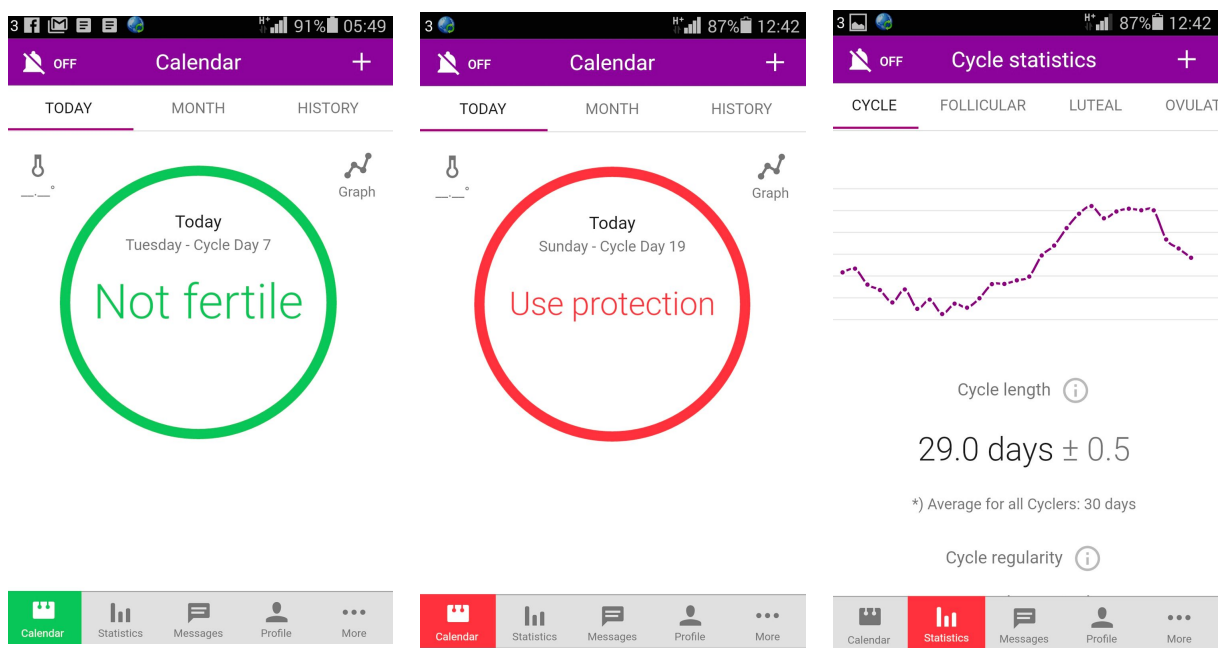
3 H+ 91% 05:49

OFF Calendar +

TODAY MONTH HISTORY

__.__° Graph

Today
Tuesday - Cycle Day 7
Not fertile

Calendar Statistics Messages Profile More

3 H+ 87% 12:42

OFF Calendar +

TODAY MONTH HISTORY

__.__° Graph

Today
Sunday - Cycle Day 19
Use protection

Calendar Statistics Messages Profile More

3 H+ 87% 12:42

OFF Cycle statistics +

CYCLE FOLLICULAR LUTEAL OVULAT

Cycle length

29.0 days ± 0.5

*) Average for all Cyclers: 30 days

Cycle regularity

Calendar Statistics Messages Profile More